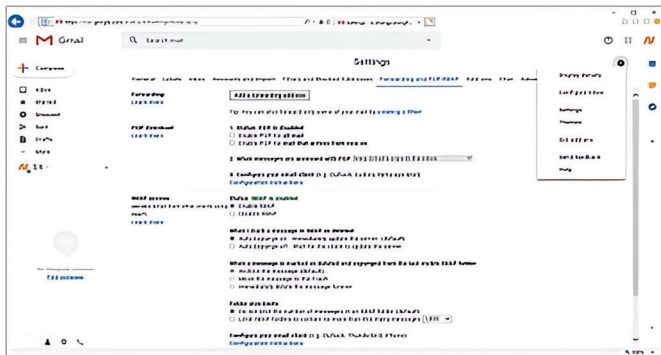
Gmail

Compose

Settings

Forwarding and POP/IMAP

Forwarding:
Learn more

Add a forwarding address

POP Download:
Learn more

1. Status: POP is disabled
Enable POP for all mail
Enable POP for mail that arrives from now on

2. When messages are accessed with POP

3. Configure your email client
Configuration instructions

IMAP access:
Learn more

Status: IMAP is enabled
Enable IMAP
Disable IMAP

When I mark a message in IMAP as deleted:

When a message is marked as deleted and expunged from the last visible IMAP folder:

Folder size limits

Configure your email client (e.g. Outlook, Thunderbird, iPhone)
Configuration instructions

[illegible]